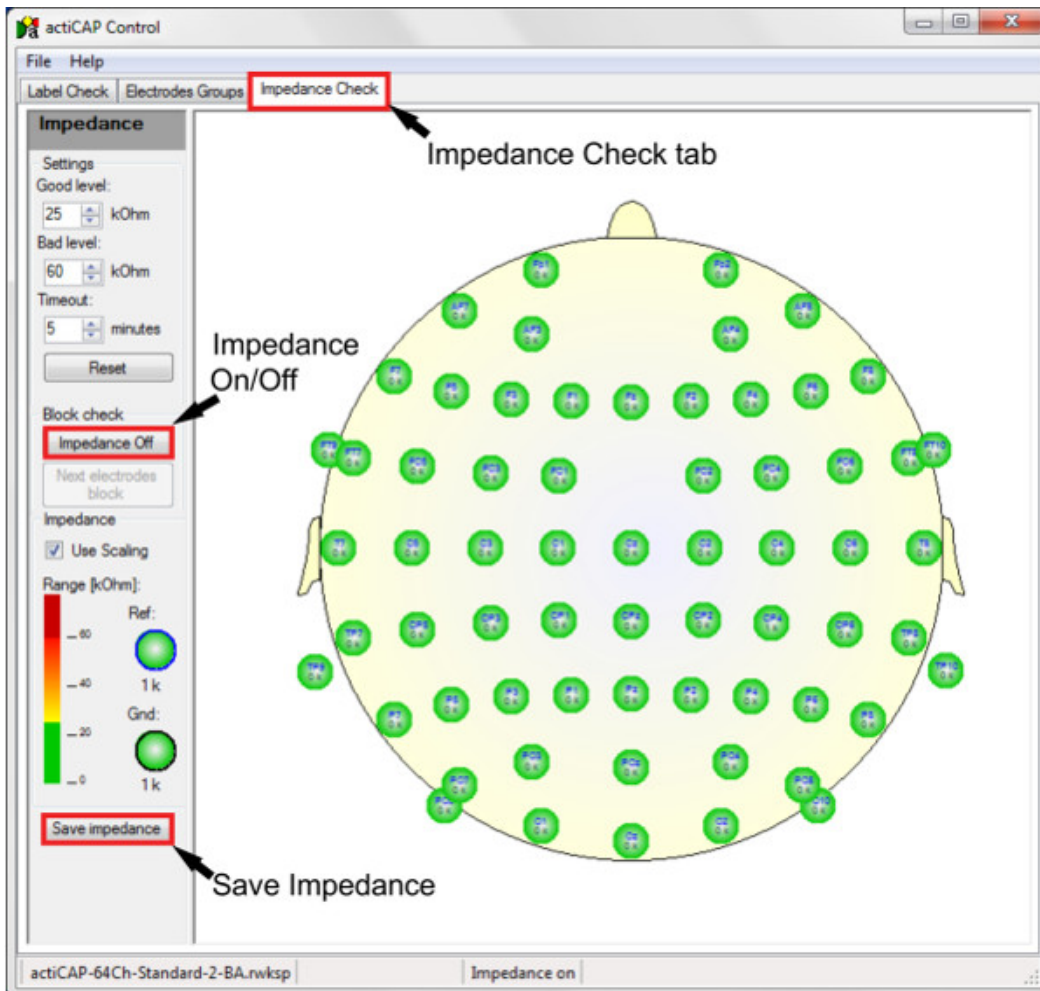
actiCAP Control

File Help

Label Check | Electrodes Groups | Impedance Check

Impedance

Settings
Good level:
25 kOhm
Bad level:
60 kOhm
Timeout:
5 minutes
Reset

Block check
Impedance Off
Next electrodes block

Impedance
Use Scaling
Range [kOhm]:
60
40
20
0
Ref:
1k
Gnd:
1k

Save impedance

Impedance Check tab

Impedance On/Off

Save Impedance

actiCAP-64Ch-Standard-2-BA.rwksp | Impedance on